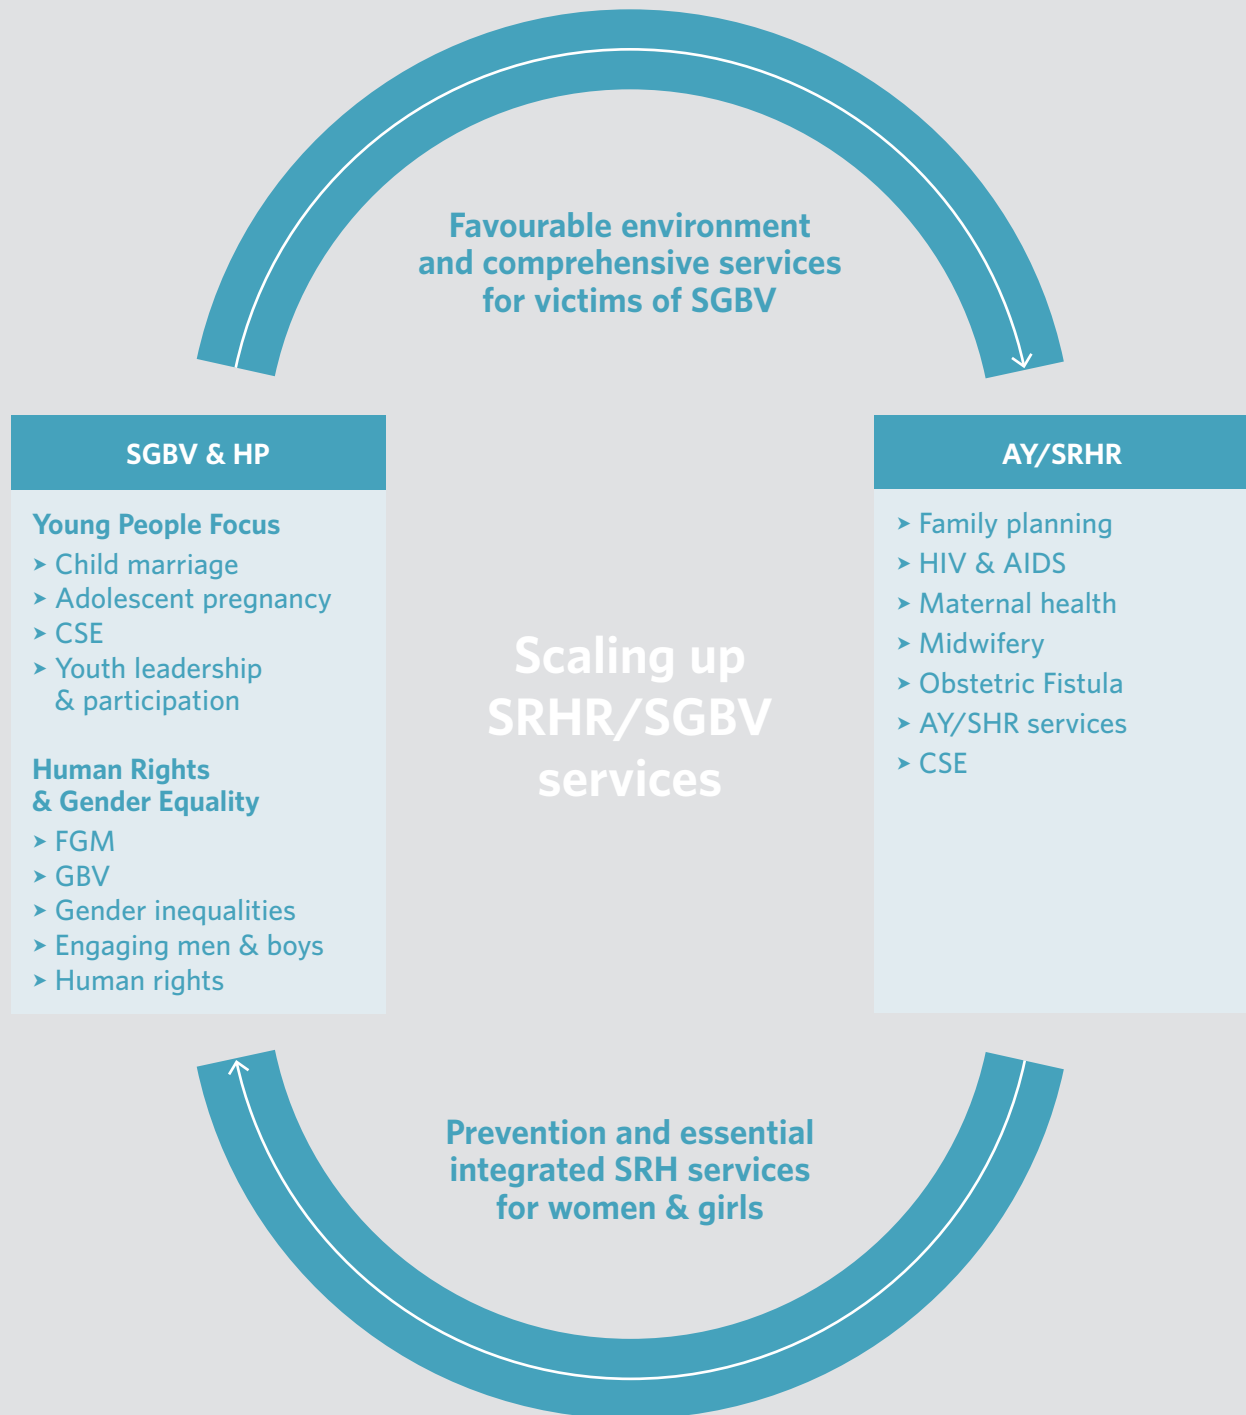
Favourable environment and comprehensive services for victims of SGBV

SGBV & HP

Young People Focus
➤ Child marriage
➤ Adolescent pregnancy
➤ CSE
➤ Youth leadership & participation

Human Rights & Gender Equality
➤ FGM
➤ GBV
➤ Gender inequalities
➤ Engaging men & boys
➤ Human rights

Scaling up SRHR/SGBV services

AY/SRHR

➤ Family planning
➤ HIV & AIDS
➤ Maternal health
➤ Midwifery
➤ Obstetric Fistula
➤ AY/SHR services
➤ CSE

Prevention and essential integrated SRH services for women & girls